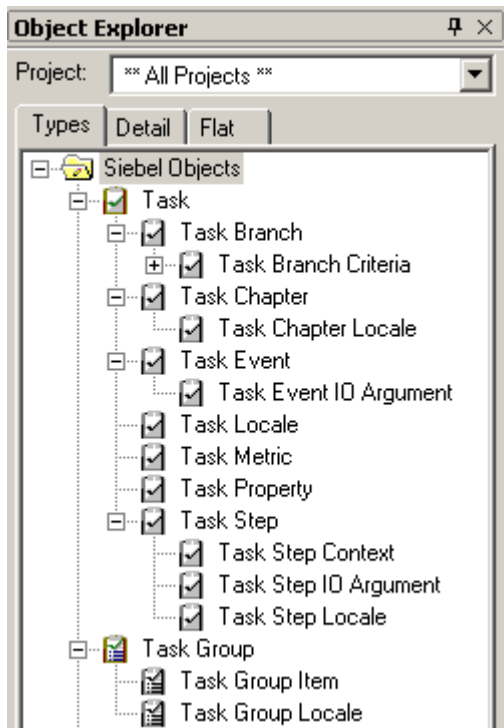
Object Explorer

Project: ** All Projects **

Types | Detail | Flat

Siebel Objects
Task
Task Branch
Task Branch Criteria
Task Chapter
Task Chapter Locale
Task Event
Task Event IO Argument
Task Locale
Task Metric
Task Property
Task Step
Task Step Context
Task Step IO Argument
Task Step Locale
Task Group
Task Group Item
Task Group Locale